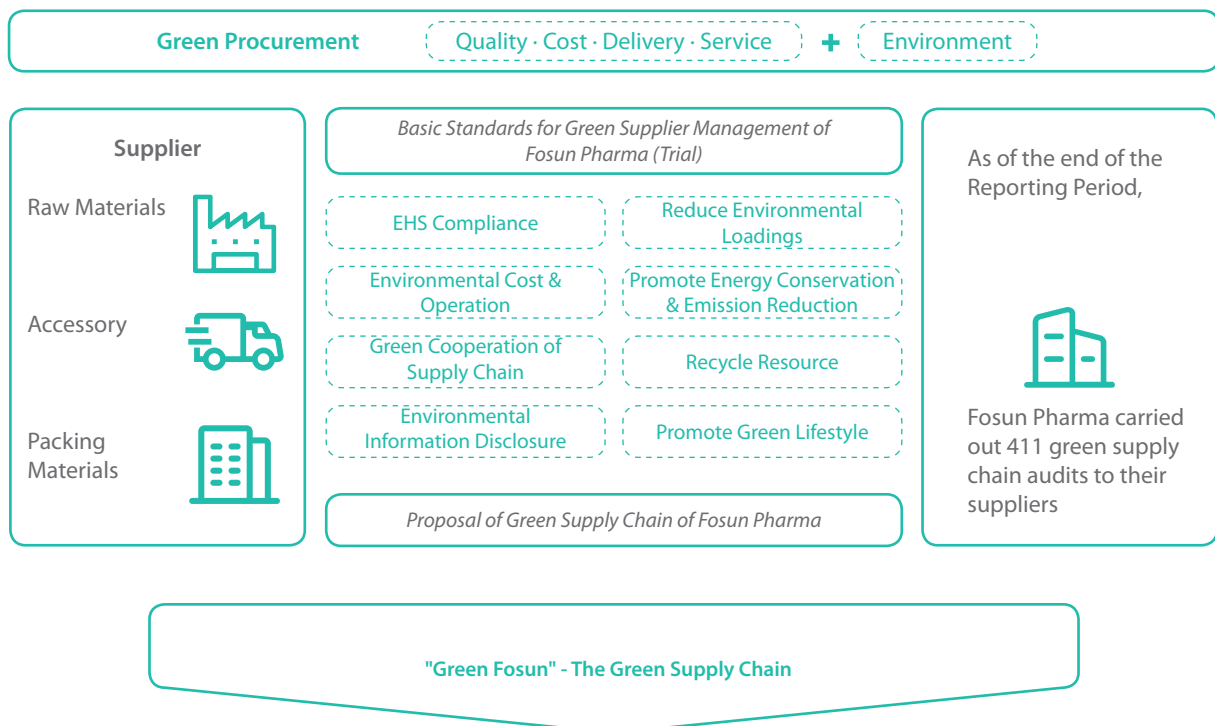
Green Procurement

Quality · Cost · Delivery · Service + Environment

Supplier

Raw Materials

Accessory

Packing Materials

Basic Standards for Green Supplier Management of Fosun Pharma (Trial)

EHS Compliance

Reduce Environmental Loadings

Environmental Cost & Operation

Promote Energy Conservation & Emission Reduction

Green Cooperation of Supply Chain

Recycle Resource

Environmental Information Disclosure

Promote Green Lifestyle

Proposal of Green Supply Chain of Fosun Pharma

As of the end of the Reporting Period,

Fosun Pharma carried out 411 green supply chain audits to their suppliers

"Green Fosun" - The Green Supply Chain